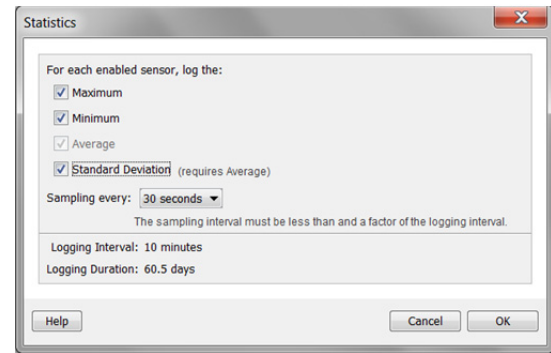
Statistics

For each enabled sensor, log the:

Maximum

Minimum

Average

Standard Deviation (requires Average)

Sampling every: 30 seconds

The sampling interval must be less than and a factor of the logging interval.

Logging Interval: 10 minutes

Logging Duration: 60.5 days

Help

Cancel

OK